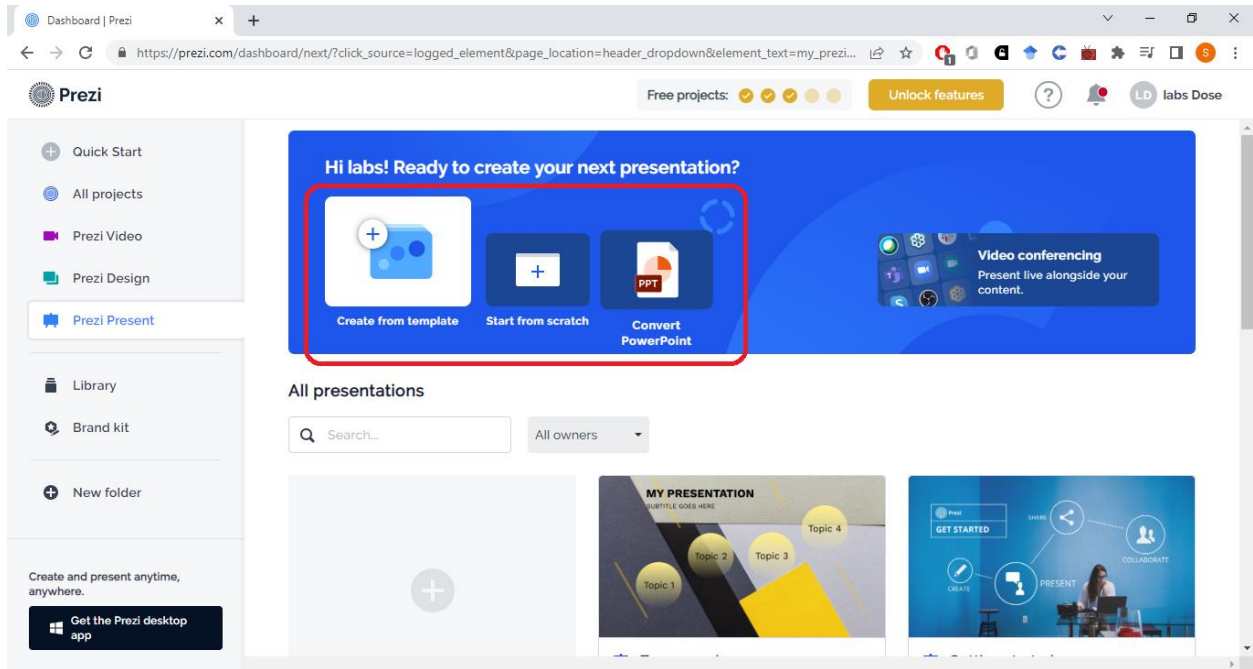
Dashboard | Prezi

https://prezi.com/dashboard/next/?click_source=logged_element&page_location=header_dropdown&element_text=my_prezi...

Prezi

Free projects:

Unlock features

LD labs Dose

Quick Start

All projects

Prezi Video

Prezi Design

Prezi Present

Library

Brand kit

New folder

Create and present anytime, anywhere.

Get the Prezi desktop app

Hi labs! Ready to create your next presentation?

Create from template

Start from scratch

PPT

Convert PowerPoint

Video conferencing

Present live alongside your content.

All presentations

Search...

All owners

MY PRESENTATION

SUBTITLE GOES HERE

Topic 4

Topic 2

Topic 3

Topic 1

Prezi

GET STARTED

SHARE

COLLABORATE

CREATE

PRESENT